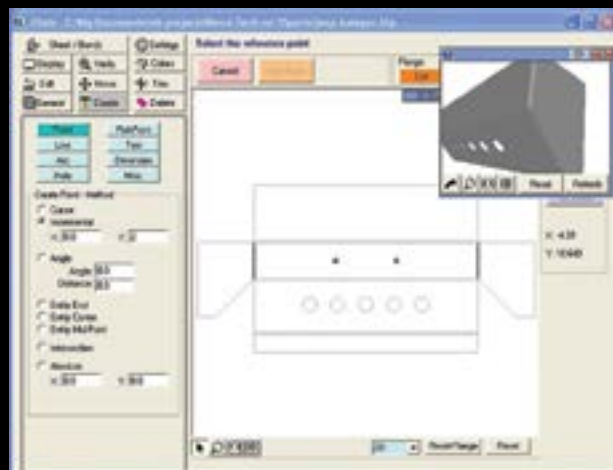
Sheet / Bench
Settings
Display
Tools
Colors
Edit
Move
Trim
General
Create
Delete
Select the reference point
Cancel
Flange
Point
Multi-Point
Line
Two
Arc
Dimension
Hole
Misc
Create Point - Method
Cursor
Incremental
x: 30.0
y: 0
Angle
Angle: 30.0
Distance: 30.0
Entity End
Entity Center
Entity MidPoint
Intersection
Absolute
x: 30.0
y: 30.0
Reset
Refresh
X: 4.39
Y: 10.49
Reset Range
Reset